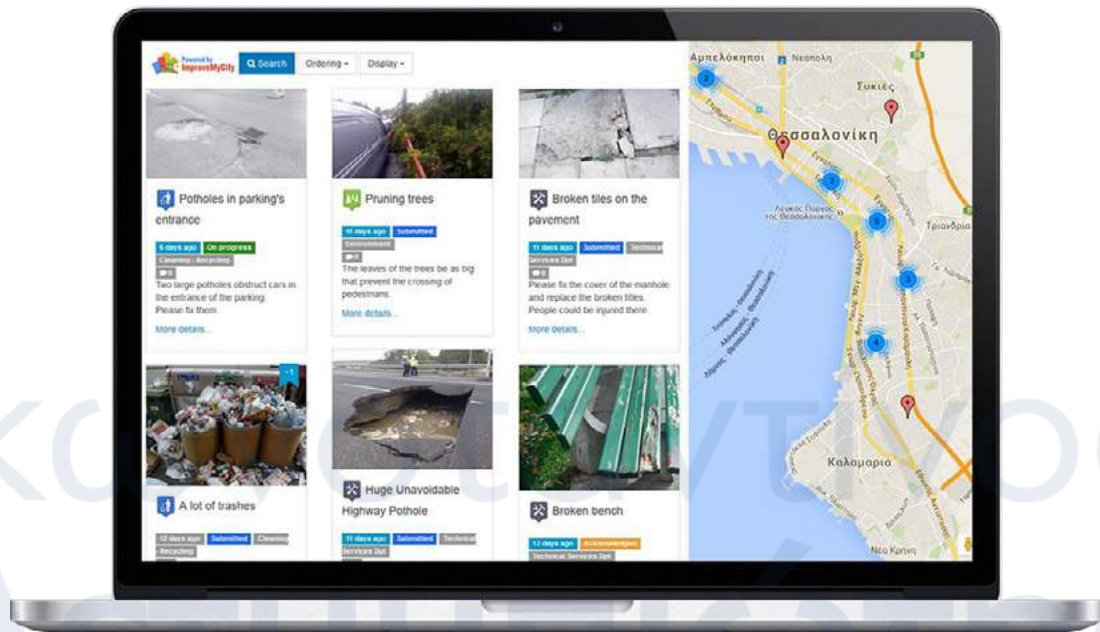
Powered by ImproveMyCity

Search

Ordering

Display

Potholes in parking's entrance

5 days ago On progress Cleaning - Recycling

0

Two large potholes obstruct cars in the entrance of the parking. Please fix them

More details...

Pruning trees

11 days ago Submitted Environment

0

The leaves of the trees be as big that prevent the crossing of pedestrians.

More details...

Broken tiles on the pavement

11 days ago Submitted Technical Services Dpt

0

Please fix the cover of the manhole and replace the broken tiles. People could be injured there

More details...

+1

A lot of trashes

12 days ago Submitted Cleaning - Recycling

Huge Unavoidable Highway Pothole

11 days ago Submitted Technical Services Dpt

Broken bench

12 days ago Acknowledged Technical Services Dpt

Αμπελόκηποι

Νεάπολη

Συκιές

Θεσσαλονίκη

Λευκός Πύργος της Θεσσαλονίκης

Τριανδρία

Καλαμαριά

Νέα Κρήνη

2

3

5

3

4